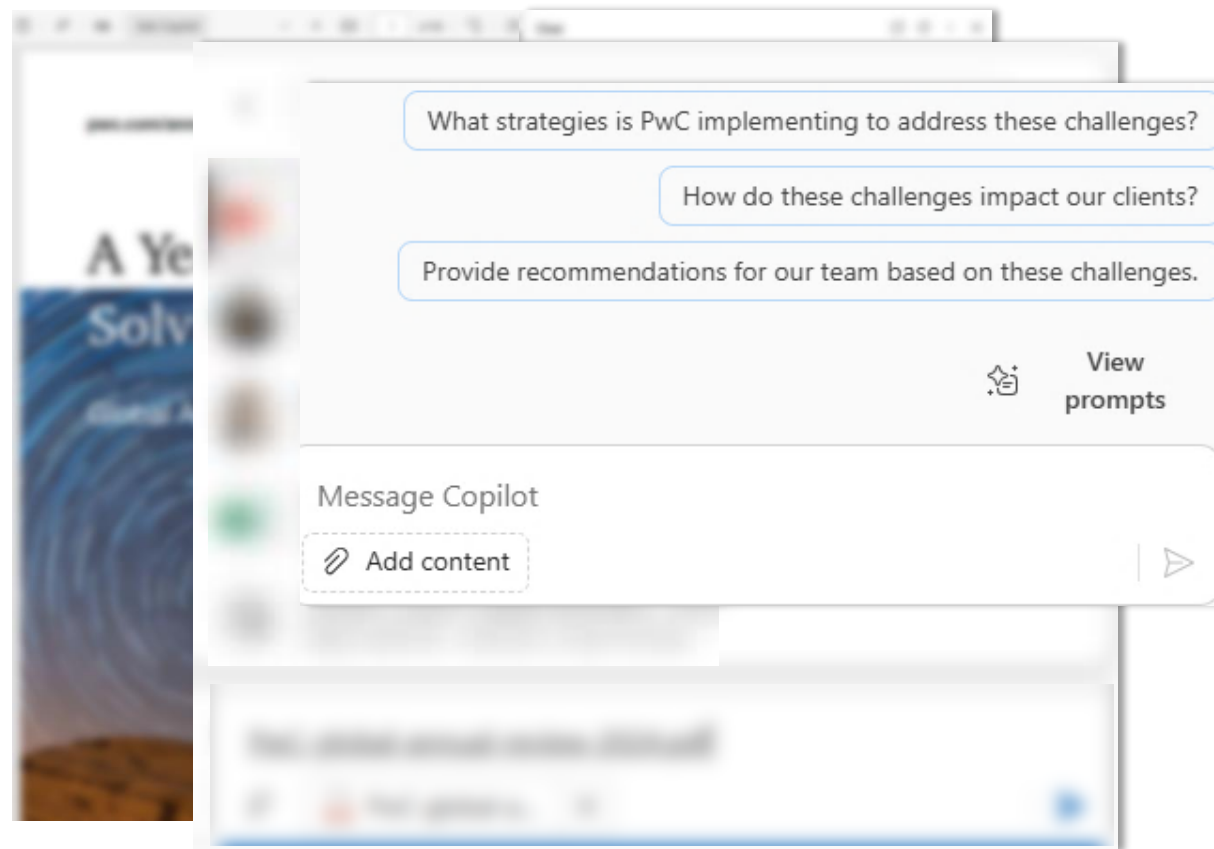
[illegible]

A Ye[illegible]

Solv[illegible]

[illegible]

What strategies is PwC implementing to address these challenges?

How do these challenges impact our clients?

Provide recommendations for our team based on these challenges.

View prompts

Message Copilot

Add content

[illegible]